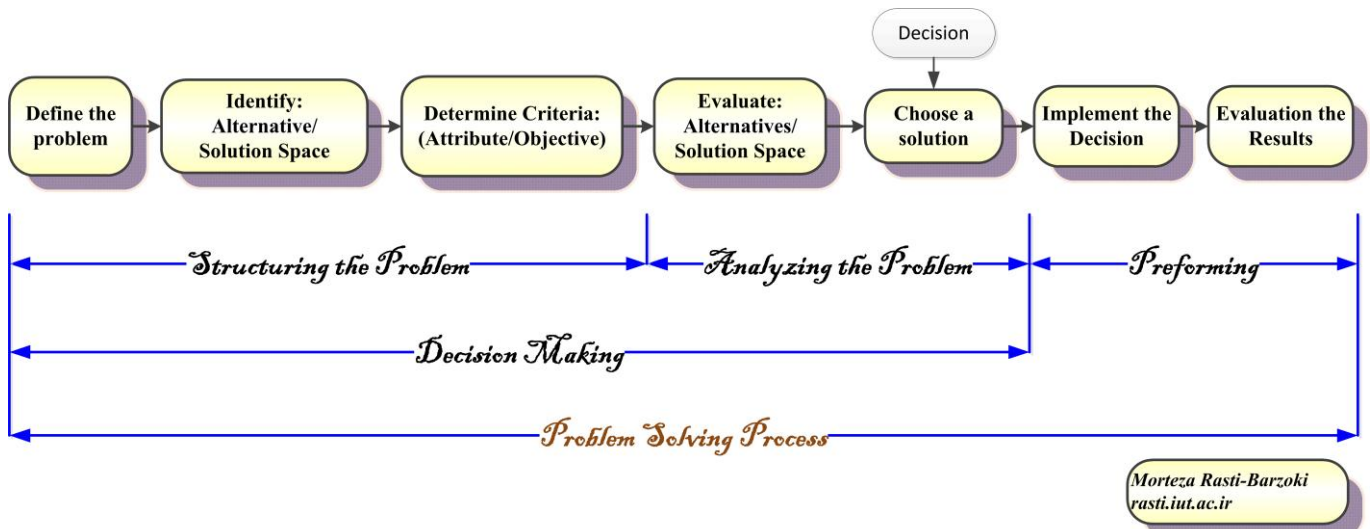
Decision

Define the problem

Identify: Alternative/ Solution Space

Determine Criteria: (Attribute/Objective)

Evaluate: Alternatives/ Solution Space

Choose a solution

Implement the Decision

Evaluation the Results

Structuring the Problem

Analyzing the Problem

Preforming

Decision Making

Problem Solving Process

Morteza Rasti-Barzoki
rasti.iut.ac.ir